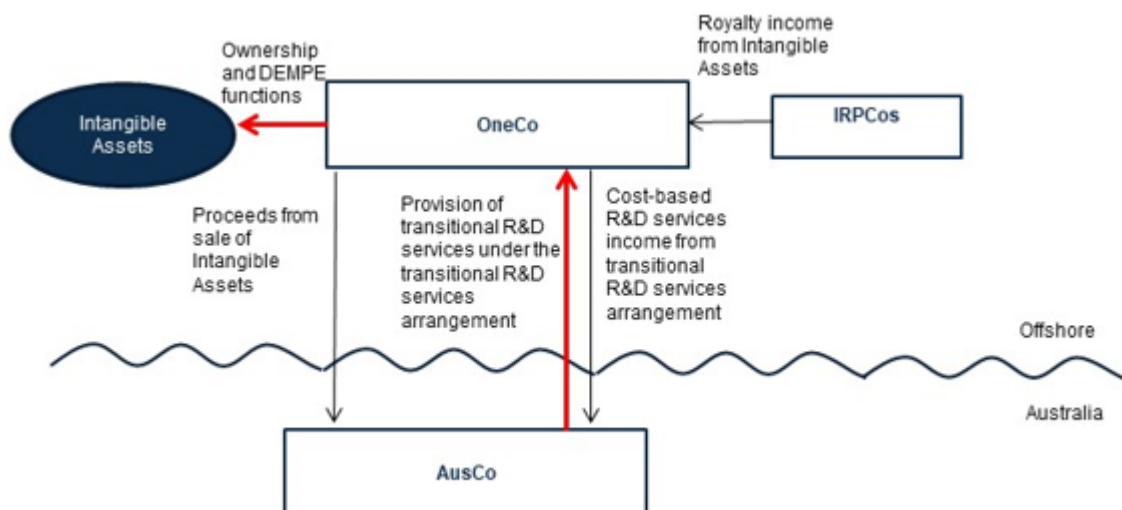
Ownership and DEMPE functions

Royalty income from Intangible Assets

Intangible Assets

OneCo

IRPCos

Proceeds from sale of Intangible Assets

Provision of transitional R&D services under the transitional R&D services arrangement

Cost-based R&D services income from transitional R&D services arrangement

Offshore

Australia

AusCo